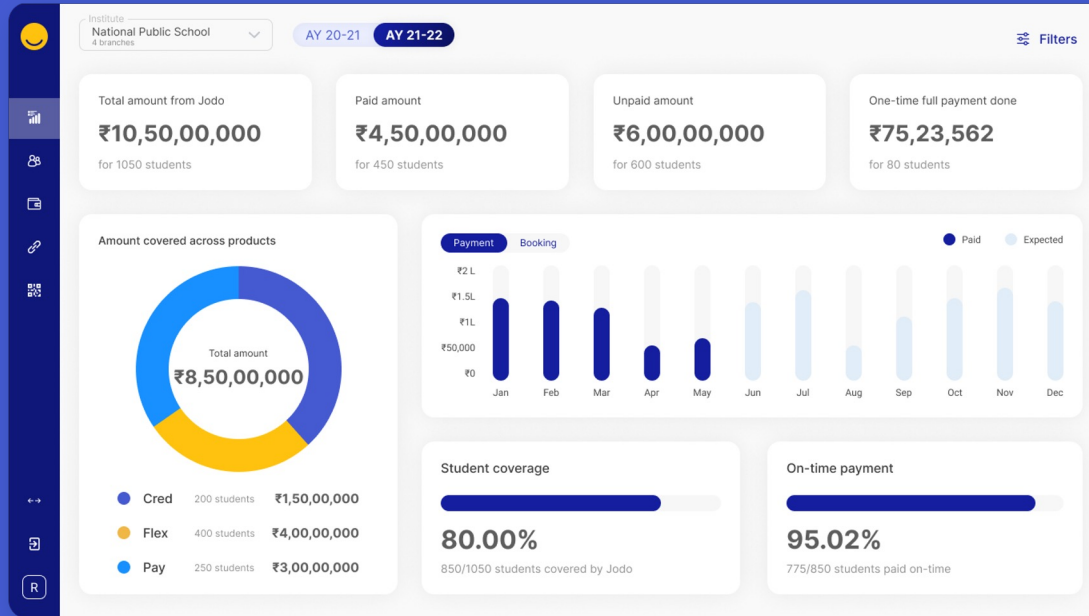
Institute
National Public School
4 branches

AY 20-21 AY 21-22

Filters

Total amount from Jodo
₹10,50,00,000
for 1050 students

Paid amount
₹4,50,00,000
for 450 students

Unpaid amount
₹6,00,00,000
for 600 students

One-time full payment done
₹75,23,562
for 80 students

Amount covered across products

Total amount
₹8,50,00,000

Cred 200 students ₹1,50,00,000
Flex 400 students ₹4,00,00,000
Pay 250 students ₹3,00,00,000

Payment Booking

Paid Expected

₹2 L
₹1.5L
₹1L
₹50,000
₹0

Jan Feb Mar Apr May Jun Jul Aug Sep Oct Nov Dec

Student coverage
80.00%
850/1050 students covered by Jodo

On-time payment
95.02%
775/850 students paid on-time

R